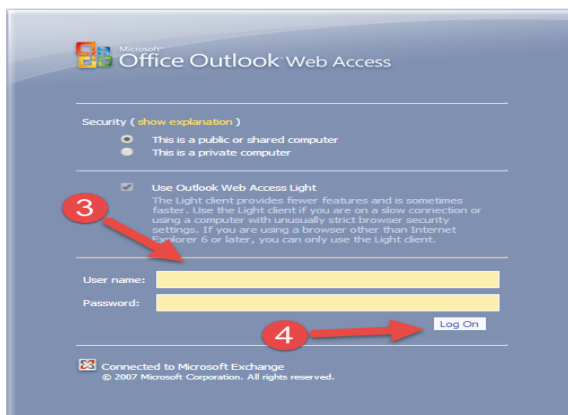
Microsoft Office Outlook Web Access

Security ( show explanation )

This is a public or shared computer
This is a private computer

Use Outlook Web Access Light
The Light client provides fewer features and is sometimes faster. Use the Light client if you are on a slow connection or using a computer with unusually strict browser security settings. If you are using a browser other than Internet Explorer 6 or later, you can only use the Light client.

3

User name:
Password:

4

Log On

Connected to Microsoft Exchange
© 2007 Microsoft Corporation. All rights reserved.